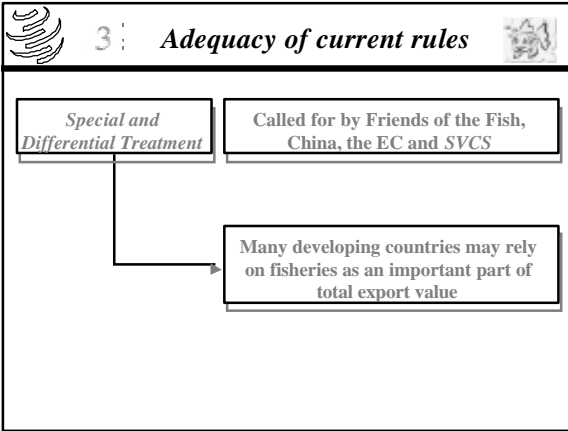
3 Adequacy of current rules

Special and Differential Treatment

Called for by Friends of the Fish, China, the EC and SVCS

Many developing countries may rely on fisheries as an important part of total export value